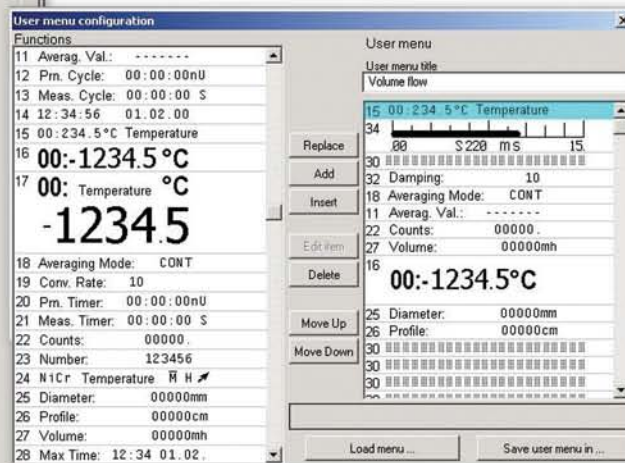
User menu configuration

Functions
11 Averag. Val.: -------
12 Prn. Cycle: 00:00:00nU
13 Meas. Cycle: 00:00:00 S
14 12:34:56 01.02.00
15 00:234.5°C Temperature
16 00:-1234.5 °C
17 00: Temperature °C
-1234.5
18 Averaging Mode: CONT
19 Conv. Rate: 10
20 Prn. Timer: 00:00:00nU
21 Meas. Timer: 00:00:00 S
22 Counts: 00000.
23 Number: 123456
24 NiCr Temperature M H
25 Diameter: 00000mm
26 Profile: 00000cm
27 Volume: 00000mh
28 Max Time: 12:34 01.02.

Replace
Add
Insert
Edit item
Delete
Move Up
Move Down

User menu
User menu title
Volume flow

15 00:234.5°C Temperature
34
00 S220 ms 15
30
32 Damping: 10
18 Averaging Mode: CONT
11 Averag. Val.: -------
22 Counts: 00000.
27 Volume: 00000mh
16
00:-1234.5°C
25 Diameter: 00000mm
26 Profile: 00000cm
30
30
30
30

Load menu ...
Save user menu in ...